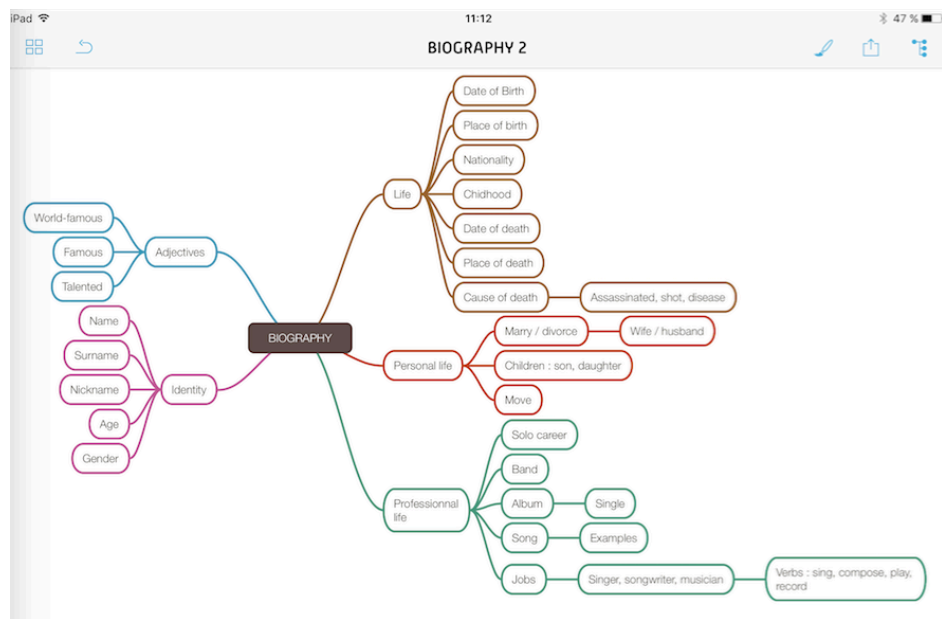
iPad 11:12 47 %

BIOGRAPHY 2

BIOGRAPHY

Life
Date of Birth
Place of birth
Nationality
Chidhood
Date of death
Place of death
Cause of death
Assassinated, shot, disease

Personal life
Marry / divorce
Wife / husband
Children : son, daughter
Move

Professionnal life
Solo career
Band
Album
Single
Song
Examples
Jobs
Singer, songwriter, musician
Verbs : sing, compose, play, record

Adjectives
World-famous
Famous
Talented

Identity
Name
Surname
Nickname
Age
Gender